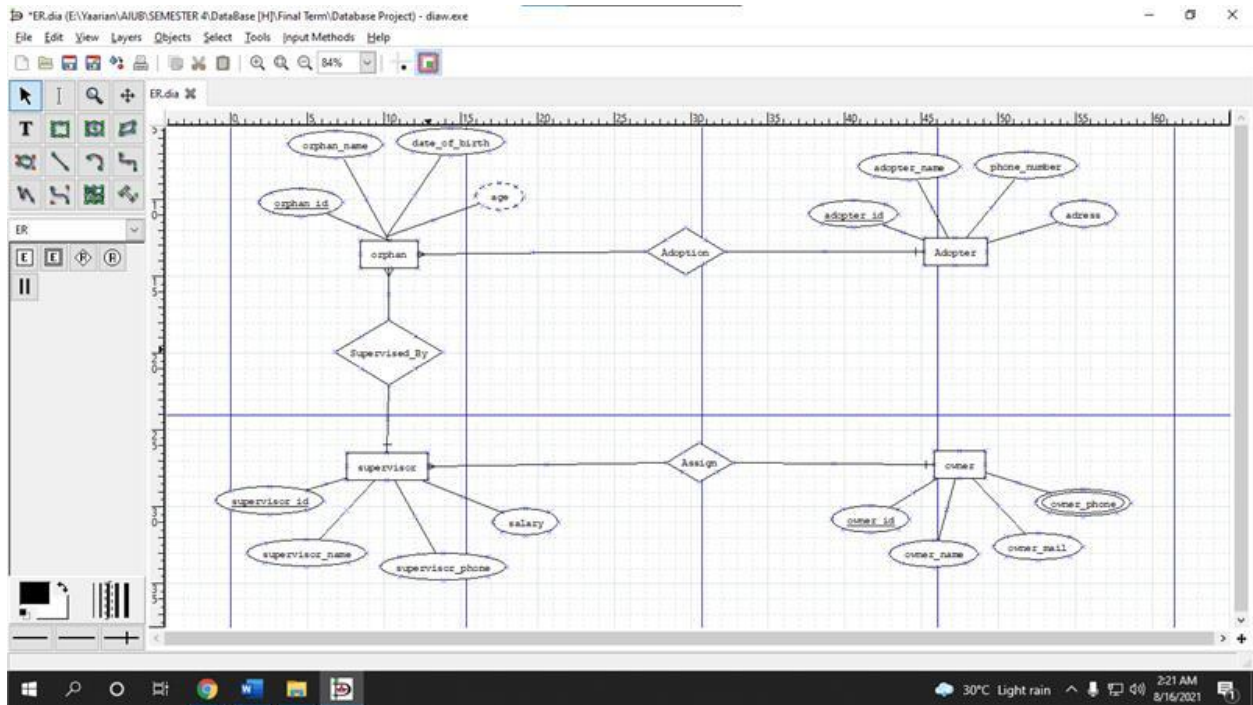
*ER.dia (E:\Yaarian\AIUB\SEMESTER 4\DataBase [H]\Final Term\Database Project) - diaw.exe

File Edit View Layers Objects Select Tools Input Methods Help

84%

ER.dia

ER

orphan_name
date_of_birth
orphan_id
age
orphan
Adoption
adopter_name
phone_number
adopter_id
adress
Adopter
Supervised_By
supervisor
Assign
owner
supervisor_id
salary
supervisor_name
supervisor_phone
owner_id
owner_phone
owner_name
owner_mail

30°C Light rain
2:21 AM
8/16/2021